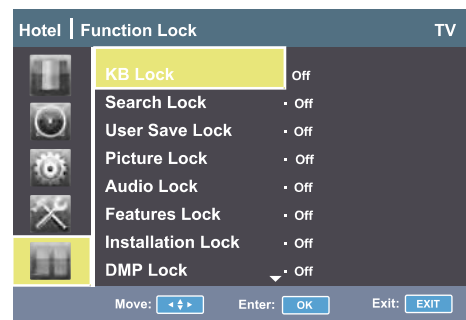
Hotel | Function Lock TV

| | |
|---|---|
| KB Lock | Off |
| Search Lock | Off |
| User Save Lock | Off |
| Picture Lock | Off |
| Audio Lock | Off |
| Features Lock | Off |
| Installation Lock | Off |
| DMP Lock | Off |

Move: Enter: OK Exit: EXIT